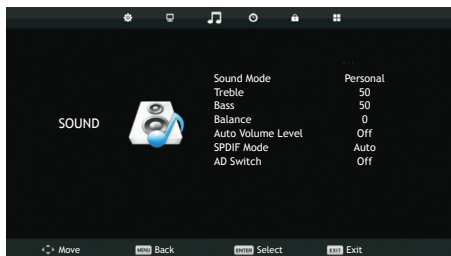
SOUND

| | |
|---|---|
| Sound Mode | Personal |
| Treble | 50 |
| Bass | 50 |
| Balance | 0 |
| Auto Volume Level | Off |
| SPDIF Mode | Auto |
| AD Switch | Off |

Move MENU Back ENTER Select EXIT Exit